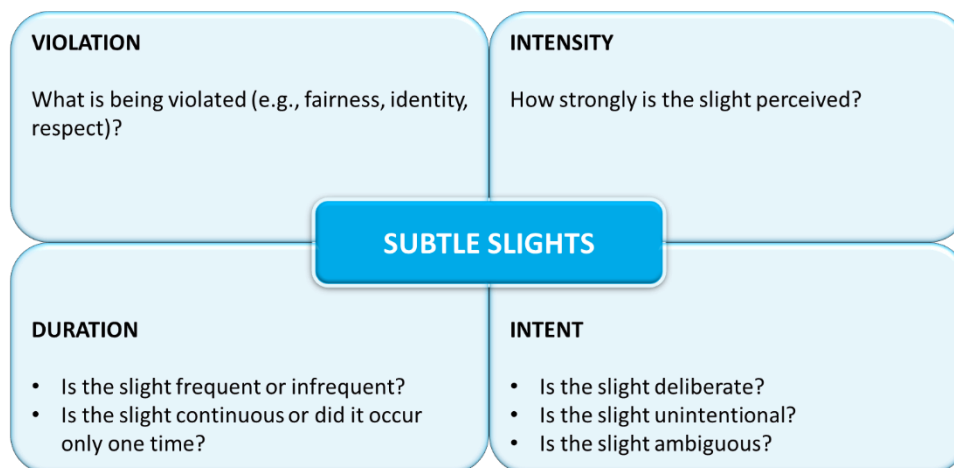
VIOLATION

What is being violated (e.g., fairness, identity, respect)?

INTENSITY

How strongly is the slight perceived?

SUBTLE SLIGHTS

DURATION

- Is the slight frequent or infrequent?
- Is the slight continuous or did it occur only one time?

INTENT

- Is the slight deliberate?
- Is the slight unintentional?
- Is the slight ambiguous?